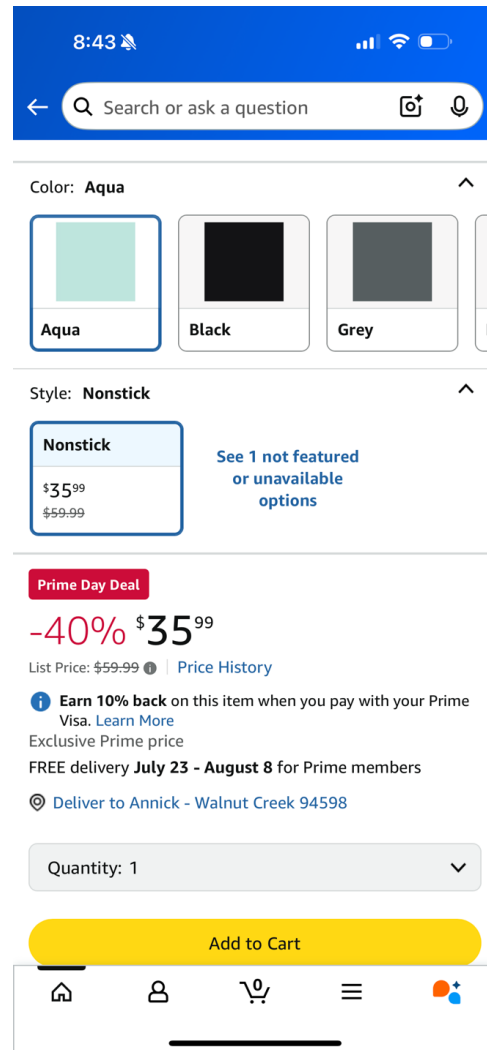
8:43

Search or ask a question

Color: Aqua

Aqua

Black

Grey

Style: Nonstick

Nonstick

$35^{99}

~~$59.99~~

See 1 not featured or unavailable options

Prime Day Deal

-40% $35^{99}

List Price: ~~$59.99~~ | Price History

Earn 10% back on this item when you pay with your Prime Visa. Learn More

Exclusive Prime price

FREE delivery July 23 - August 8 for Prime members

Deliver to Annick - Walnut Creek 94598

Quantity: 1

Add to Cart

0